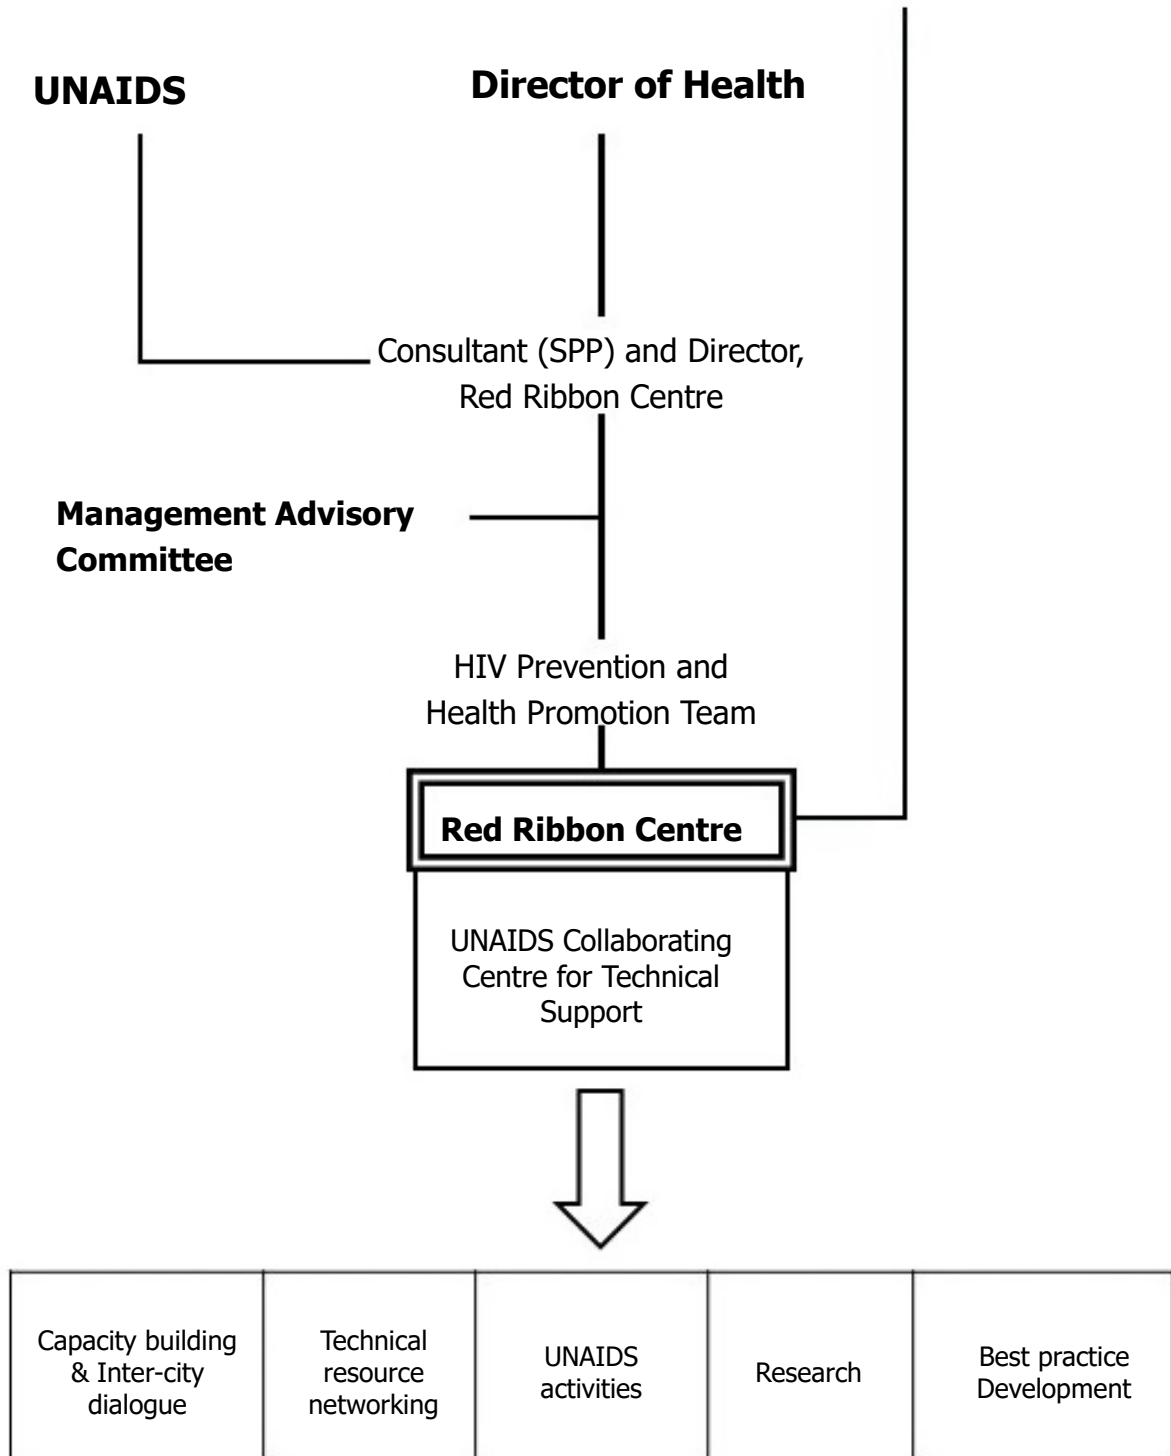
UNAIDS

Director of Health

Consultant (SPP) and Director, Red Ribbon Centre

Management Advisory Committee

HIV Prevention and Health Promotion Team

Red Ribbon Centre

UNAIDS Collaborating Centre for Technical Support

| Capacity building & Inter-city dialogue | Technical resource networking | UNAIDS activities | Research | Best practice Development |
|---|---|---|---|---|